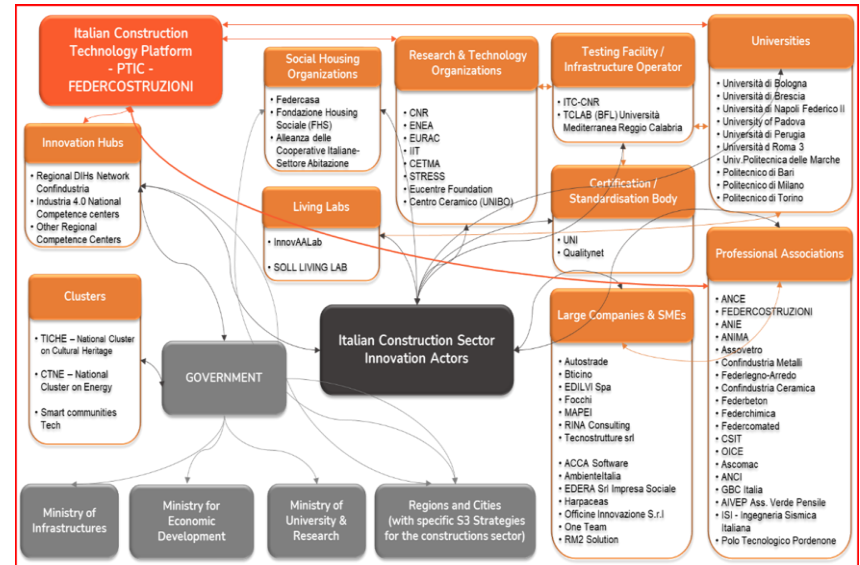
Italian Construction Technology Platform - PTIC - FEDERCOSTRUZIONI

Social Housing Organizations

• Federcasa
• Fondazione Housing Sociale (FHS)
• Alleanza delle Cooperative Italiane-Settore Abitazione

Research & Technology Organizations

• CNR
• ENEA
• EURAC
• IIT
• CETMA
• STRESS
• Eucentre Foundation
• Centro Ceramico (UNIBO)

Testing Facility / Infrastructure Operator

• ITC-CNR
• TCLAB (BFL) Università Mediterranea Reggio Calabria

Universities

• Università di Bologna
• Università di Brescia
• Università di Napoli Federico II
• University of Padova
• Università di Perugia
• Università di Roma 3
• Univ.Politecnica delle Marche
• Politecnico di Bari
• Politecnico di Milano
• Politecnico di Torino

Innovation Hubs

• Regional DIHs Network Confindustria
• Industria 4.0 National Competence centers
• Other Regional Competence Centers

Living Labs

• InnovAALab
• SOLL LIVING LAB

Certification / Standardisation Body

• UNI
• Qualitynet

Professional Associations

• ANCE
• FEDERCOSTRUZIONI
• ANIE
• ANIMA
• Assovetro
• Confindustria Metalli
• Federlegno-Arredo
• Confindustria Ceramica
• Federbeton
• Federchimica
• Federcomated
• CSIT
• OICE
• Ascomac
• ANCI
• GBC Italia
• AIVEP Ass. Verde Pensile
• ISI - Ingegneria Sismica Italiana
• Polo Tecnologico Pordenone

Clusters

• TICHE – National Cluster on Cultural Heritage
• CTNE – National Cluster on Energy
• Smart communities Tech

GOVERNMENT

Italian Construction Sector Innovation Actors

Large Companies & SMEs

• Autostrade
• Bticino
• EDILVI Spa
• Focchi
• MAPEI
• RINA Consulting
• Tecnostrutture srl
• ACCA Software
• Ambienteltalia
• EDERA Srl Impresa Sociale
• Harpaceas
• Officine Innovazione S.r.l
• One Team
• RM2 Solution

Ministry of Infrastructures

Ministry for Economic Development

Ministry of University & Research

Regions and Cities (with specific S3 Strategies for the constructions sector)